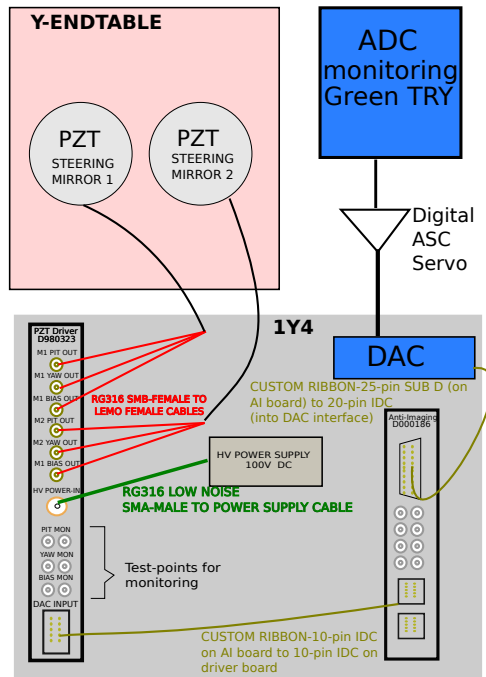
Y-ENDTABLE

PZT
STEERING
MIRROR 1

PZT
STEERING
MIRROR 2

ADC
monitoring
Green TRY

Digital
ASC
Servo

1Y4

DAC

PZT Driver
D980323

M1 PIT OUT
M1 YAW OUT
M1 BIAS OUT
M2 PIT OUT
M2 YAW OUT
M1 BIAS OUT
HV POWER-IN

RG316 SMB-FEMALE TO
LEMO FEMALE CABLES

HV POWER SUPPLY
100V DC

RG316 LOW NOISE
SMA-MALE TO POWER SUPPLY CABLE

CUSTOM RIBBON-25-pin SUB D (on AI board) to 20-pin IDC (into DAC interface)

Anti-Imaging
D000186

PIT MON
YAW MON
BIAS MON

Test-points for
monitoring

DAC INPUT

CUSTOM RIBBON-10-pin IDC
on AI board to 10-pin IDC on
driver board